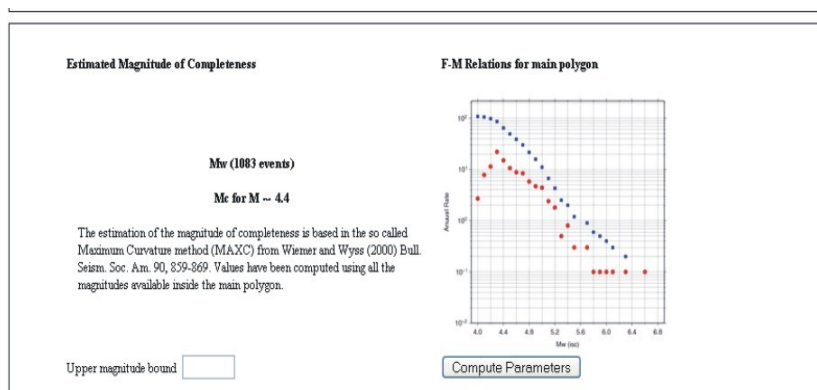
Estimated Magnitude of Completeness

F-M Relations for main polygon

Mw (1083 events)

Mc for M ~ 4.4

The estimation of the magnitude of completeness is based in the so called Maximum Curvature method (MAXC) from Wiemer and Wyss (2000) Bull. Seism. Soc. Am. 90, 859-869. Values have been computed using all the magnitudes available inside the main polygon.

$10^2$
$10^1$
$10^0$
$10^{-1}$
$10^{-2}$
Annual Rate
4.0 4.4 4.8 5.2 5.6 6.0 6.4 6.8
Mw (sc)

Upper magnitude bound

Compute Parameters